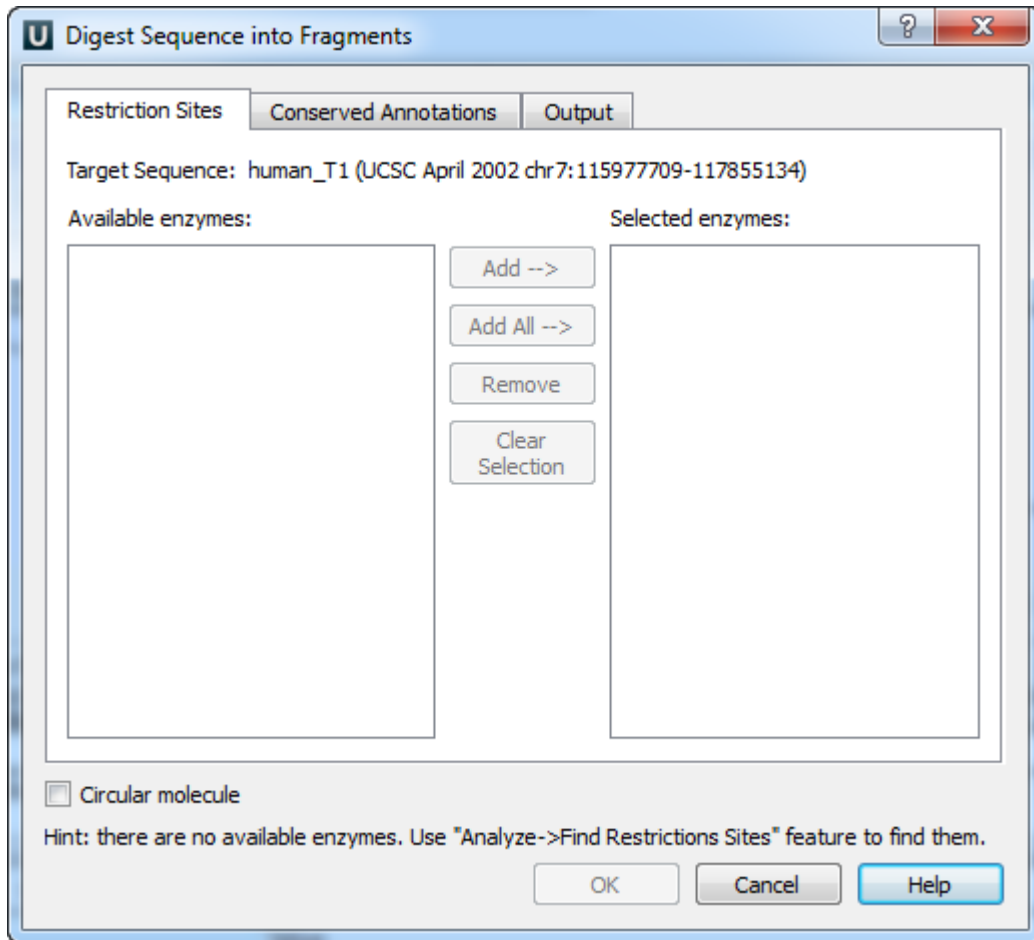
U Digest Sequence into Fragments

?

X

Restriction Sites

Conserved Annotations

Output

Target Sequence: human_T1 (UCSC April 2002 chr7:115977709-117855134)

Available enzymes:

Selected enzymes:

Add -->

Add All -->

Remove

Clear Selection

Circular molecule

Hint: there are no available enzymes. Use "Analyze->Find Restrictions Sites" feature to find them.

OK

Cancel

Help